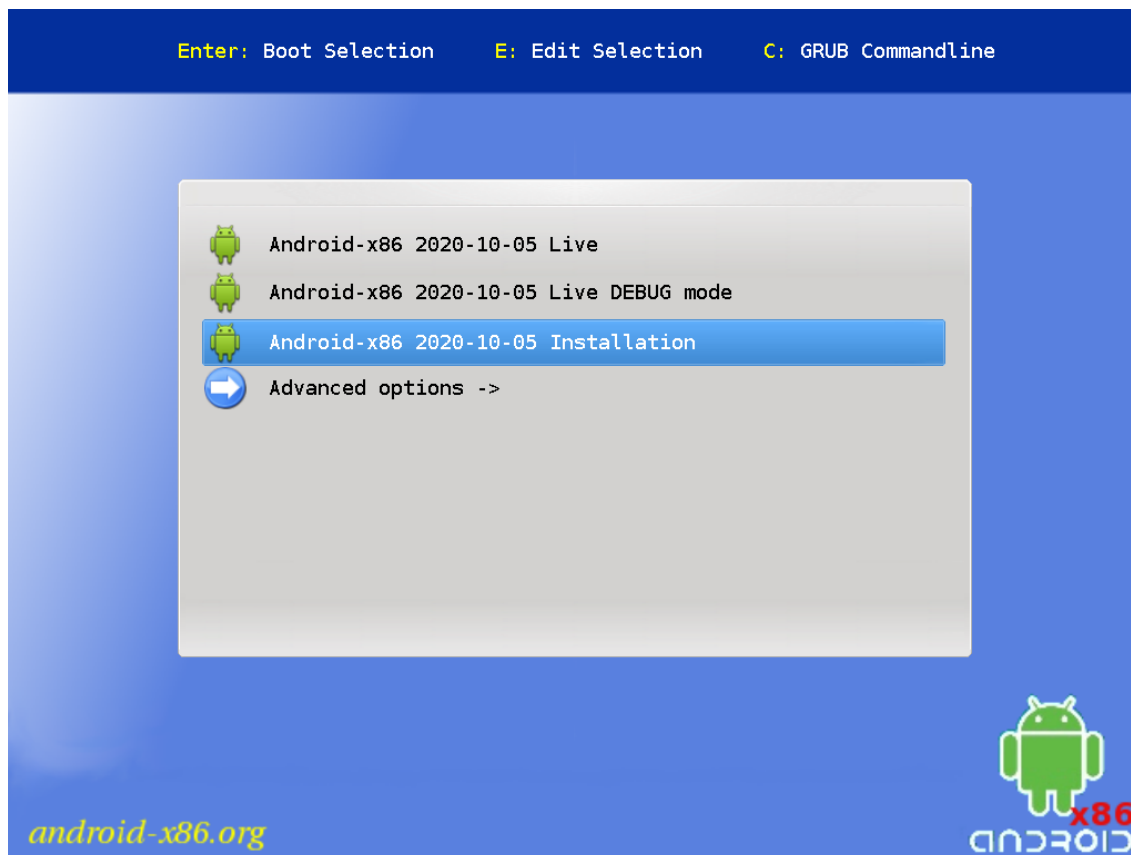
Enter: Boot Selection E: Edit Selection C: GRUB Commandline

Android-x86 2020-10-05 Live
Android-x86 2020-10-05 Live DEBUG mode
Android-x86 2020-10-05 Installation
Advanced options ->

android-x86.org

x86
ANDROID